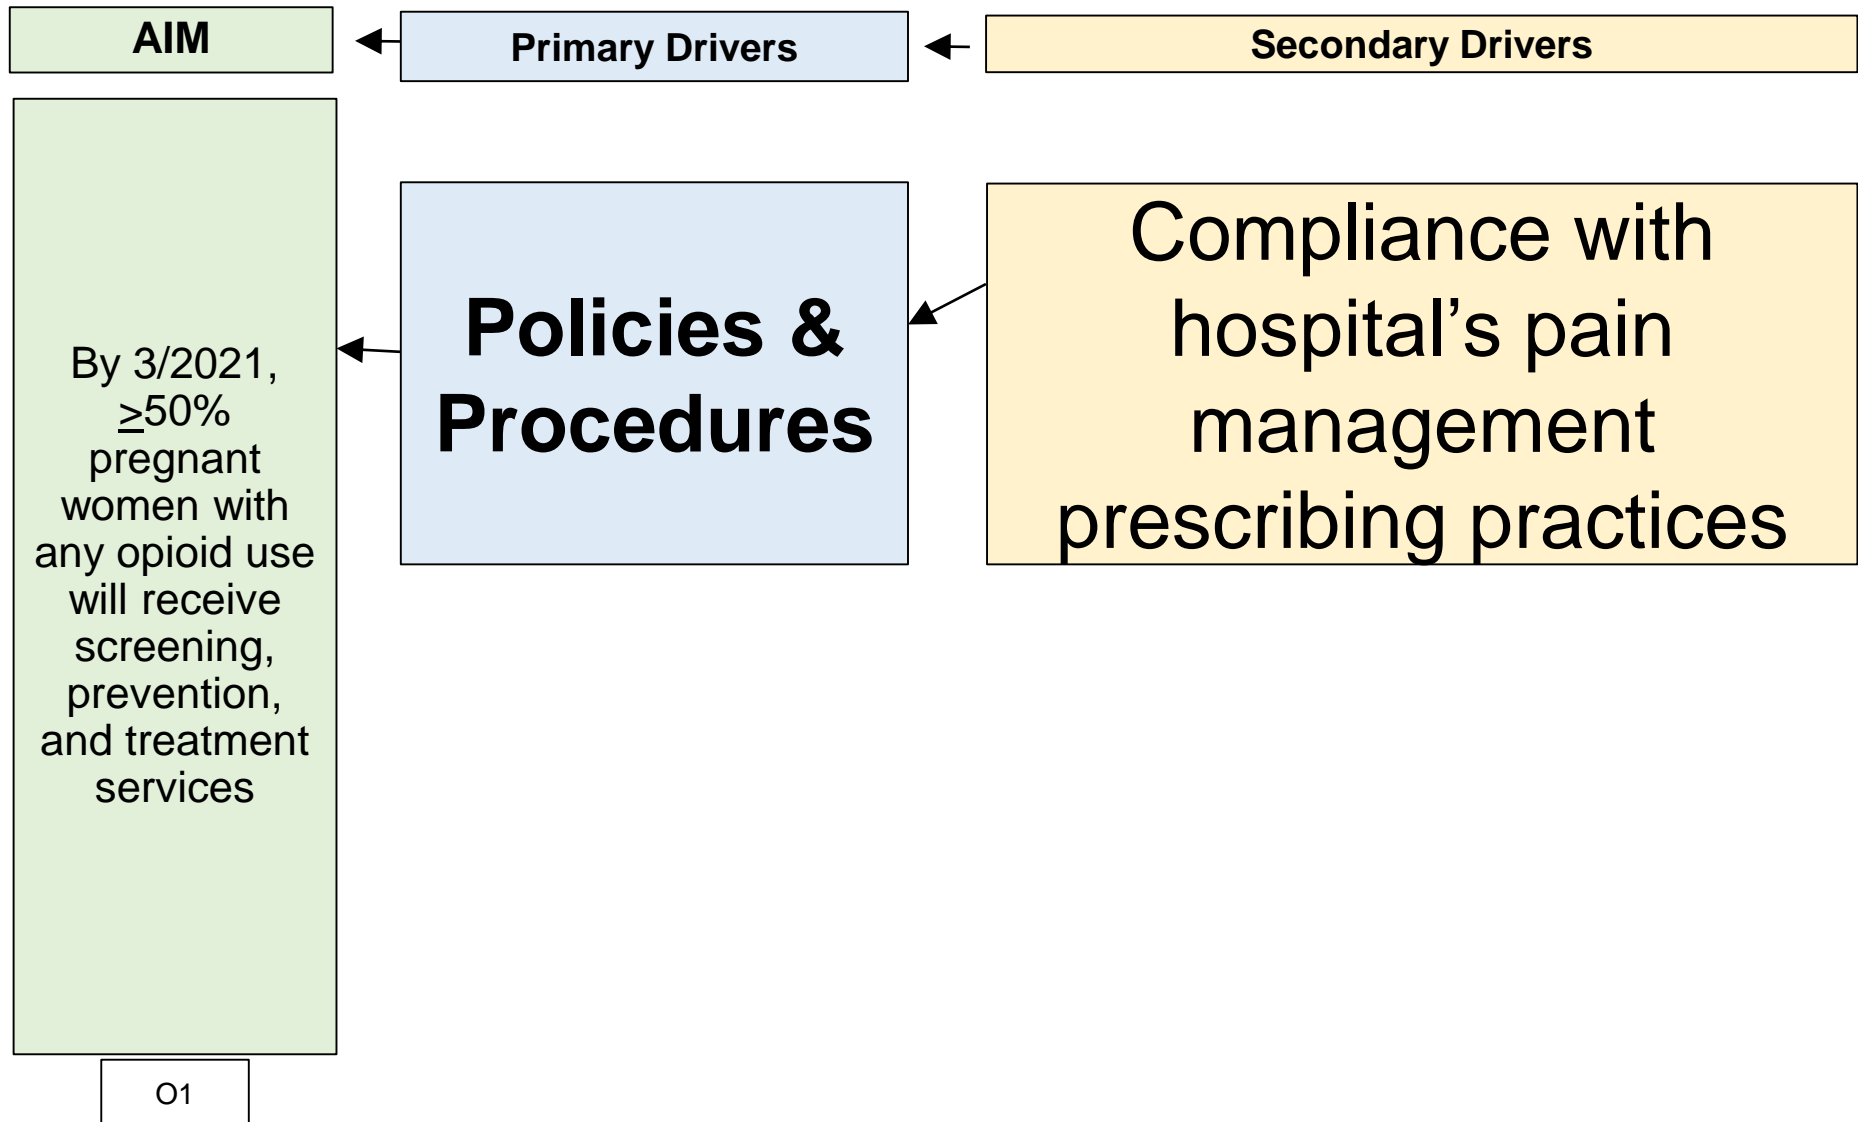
AIM

Primary Drivers

Secondary Drivers

By 3/2021, $\geq$50% pregnant women with any opioid use will receive screening, prevention, and treatment services

Policies & Procedures

Compliance with hospital’s pain management prescribing practices

O1